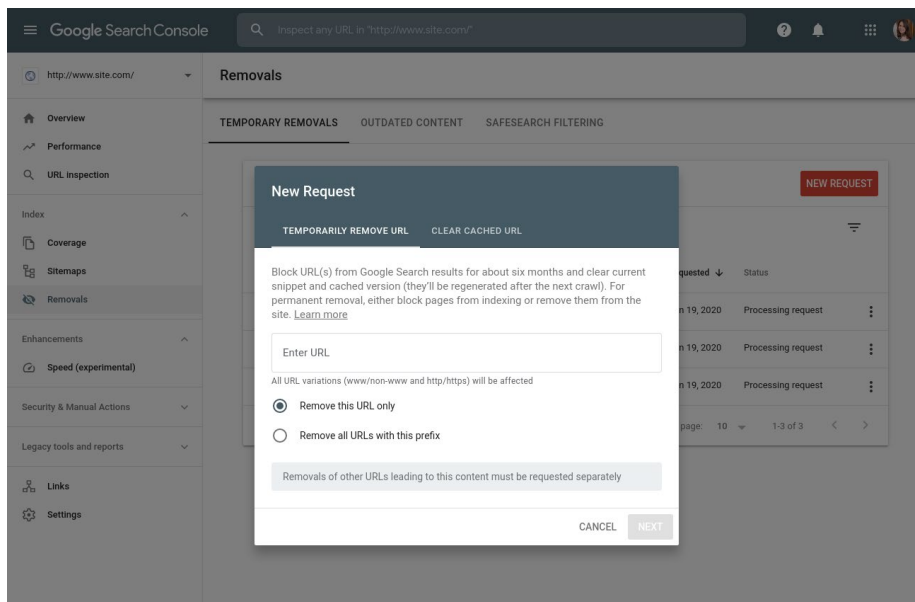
Google Search Console

Inspect any URL in "http://www.site.com/"

http://www.site.com/

Overview
Performance
URL inspection

Index
Coverage
Sitemaps
Removals

Enhancements
Speed (experimental)

Security & Manual Actions

Legacy tools and reports

Links
Settings

Removals

TEMPORARY REMOVALS OUTDATED CONTENT SAFESEARCH FILTERING

NEW REQUEST

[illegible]quested ↓ Status

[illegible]n 19, 2020 Processing request
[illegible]n 19, 2020 Processing request
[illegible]n 19, 2020 Processing request

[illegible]page: 10 1-3 of 3

New Request

TEMPORARILY REMOVE URL CLEAR CACHED URL

Block URL(s) from Google Search results for about six months and clear current snippet and cached version (they'll be regenerated after the next crawl). For permanent removal, either block pages from indexing or remove them from the site. Learn more

Enter URL

All URL variations (www/non-www and http/https) will be affected

Remove this URL only

Remove all URLs with this prefix

Removals of other URLs leading to this content must be requested separately

CANCEL NEXT